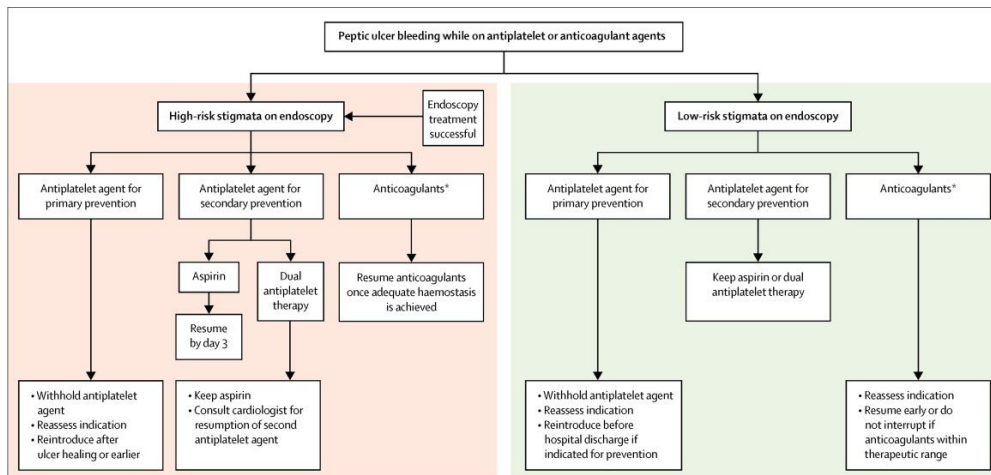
Peptic ulcer bleeding while on antiplatelet or anticoagulant agents

High-risk stigmata on endoscopy

Endoscopy treatment successful

Antiplatelet agent for primary prevention

Antiplatelet agent for secondary prevention

Anticoagulants*

Aspirin

Dual antiplatelet therapy

Resume by day 3

Resume anticoagulants once adequate haemostasis is achieved

• Withhold antiplatelet agent
• Reassess indication
• Reintroduce after ulcer healing or earlier

• Keep aspirin
• Consult cardiologist for resumption of second antiplatelet agent

Low-risk stigmata on endoscopy

Antiplatelet agent for primary prevention

Antiplatelet agent for secondary prevention

Anticoagulants*

Keep aspirin or dual antiplatelet therapy

• Withhold antiplatelet agent
• Reassess indication
• Reintroduce before hospital discharge if indicated for prevention

• Reassess indication
• Resume early or do not interrupt if anticoagulants within therapeutic range